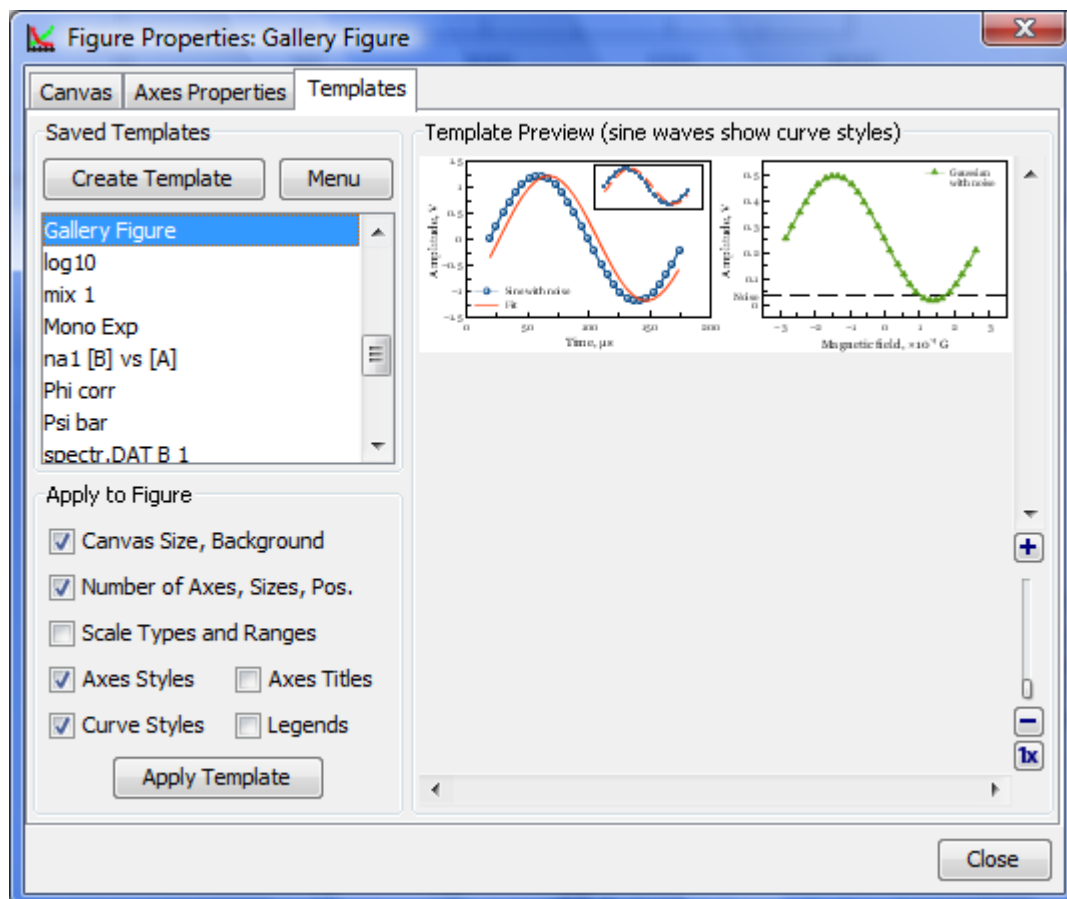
Figure Properties: Gallery Figure

Canvas | Axes Properties | Templates

Saved Templates

Create Template
Menu

Gallery Figure
log10
mix 1
Mono Exp
na1 [B] vs [A]
Phi corr
Psi bar
spectr.DAT B 1

Apply to Figure

Canvas Size, Background
Number of Axes, Sizes, Pos.
Scale Types and Ranges
Axes Styles
Axes Titles
Curve Styles
Legends

Apply Template

Template Preview (sine waves show curve styles)

1.5
1
0.5
0
−0.5
−1
−1.5
Amplitude, V
Sine with noise
Fit
0 50 100 150 200
Time, μs

0.5
0.4
0.3
0.2
0.1
0
Noise
Amplitude, V
Gaussian with noise
−3 −2 −1 0 1 2 3
Magnetic field, $\times10^{-3}$ G

+
−
1x

Close